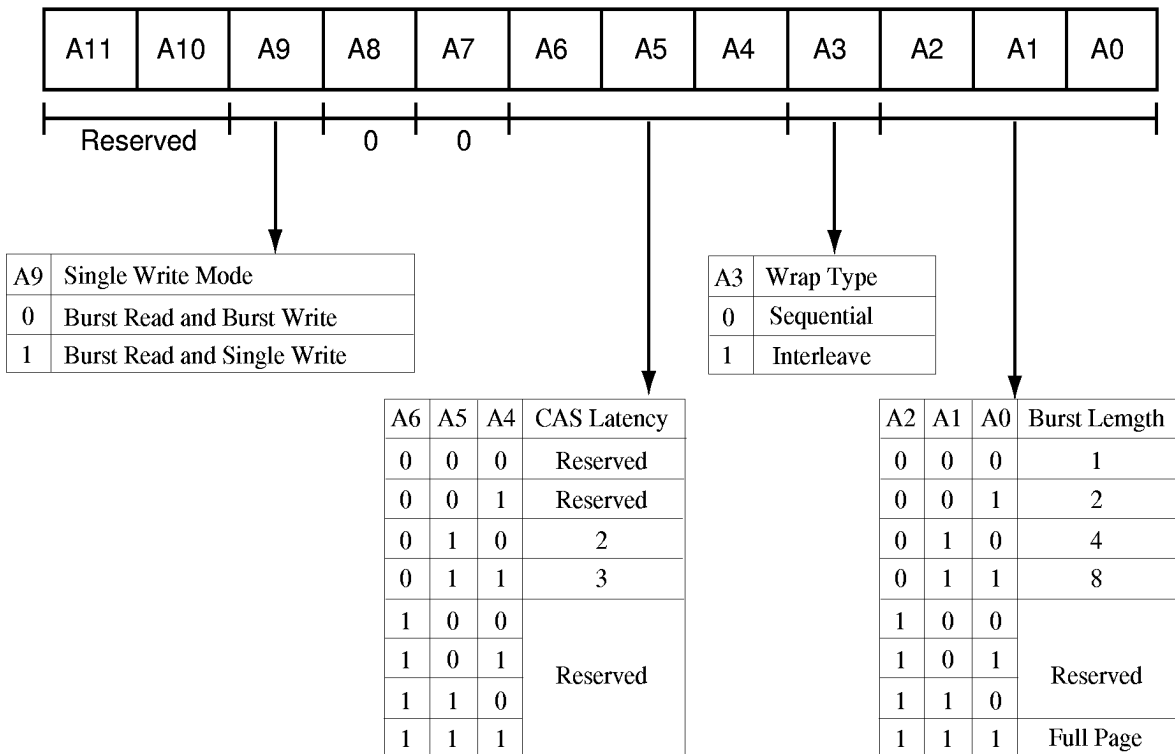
| A11 | A10 | A9 | A8 | A7 | A6 | A5 | A4 | A3 | A2 | A1 | A0 |
|---|---|---|---|---|---|---|---|---|---|---|---|

Reserved 0 0

| A9 | Single Write Mode |
|---|---|
| 0 | Burst Read and Burst Write |
| 1 | Burst Read and Single Write |

| A3 | Wrap Type |
|---|---|
| 0 | Sequential |
| 1 | Interleave |

| A6 | A5 | A4 | CAS Latency |
|---|---|---|---|
| 0 | 0 | 0 | Reserved |
| 0 | 0 | 1 | Reserved |
| 0 | 1 | 0 | 2 |
| 0 | 1 | 1 | 3 |
| 1 | 0 | 0 | Reserved |
| 1 | 0 | 1 | |
| 1 | 1 | 0 | |
| 1 | 1 | 1 | |

| A2 | A1 | A0 | Burst Lemgth |
|---|---|---|---|
| 0 | 0 | 0 | 1 |
| 0 | 0 | 1 | 2 |
| 0 | 1 | 0 | 4 |
| 0 | 1 | 1 | 8 |
| 1 | 0 | 0 | Reserved |
| 1 | 0 | 1 | |
| 1 | 1 | 0 | |
| 1 | 1 | 1 | Full Page |